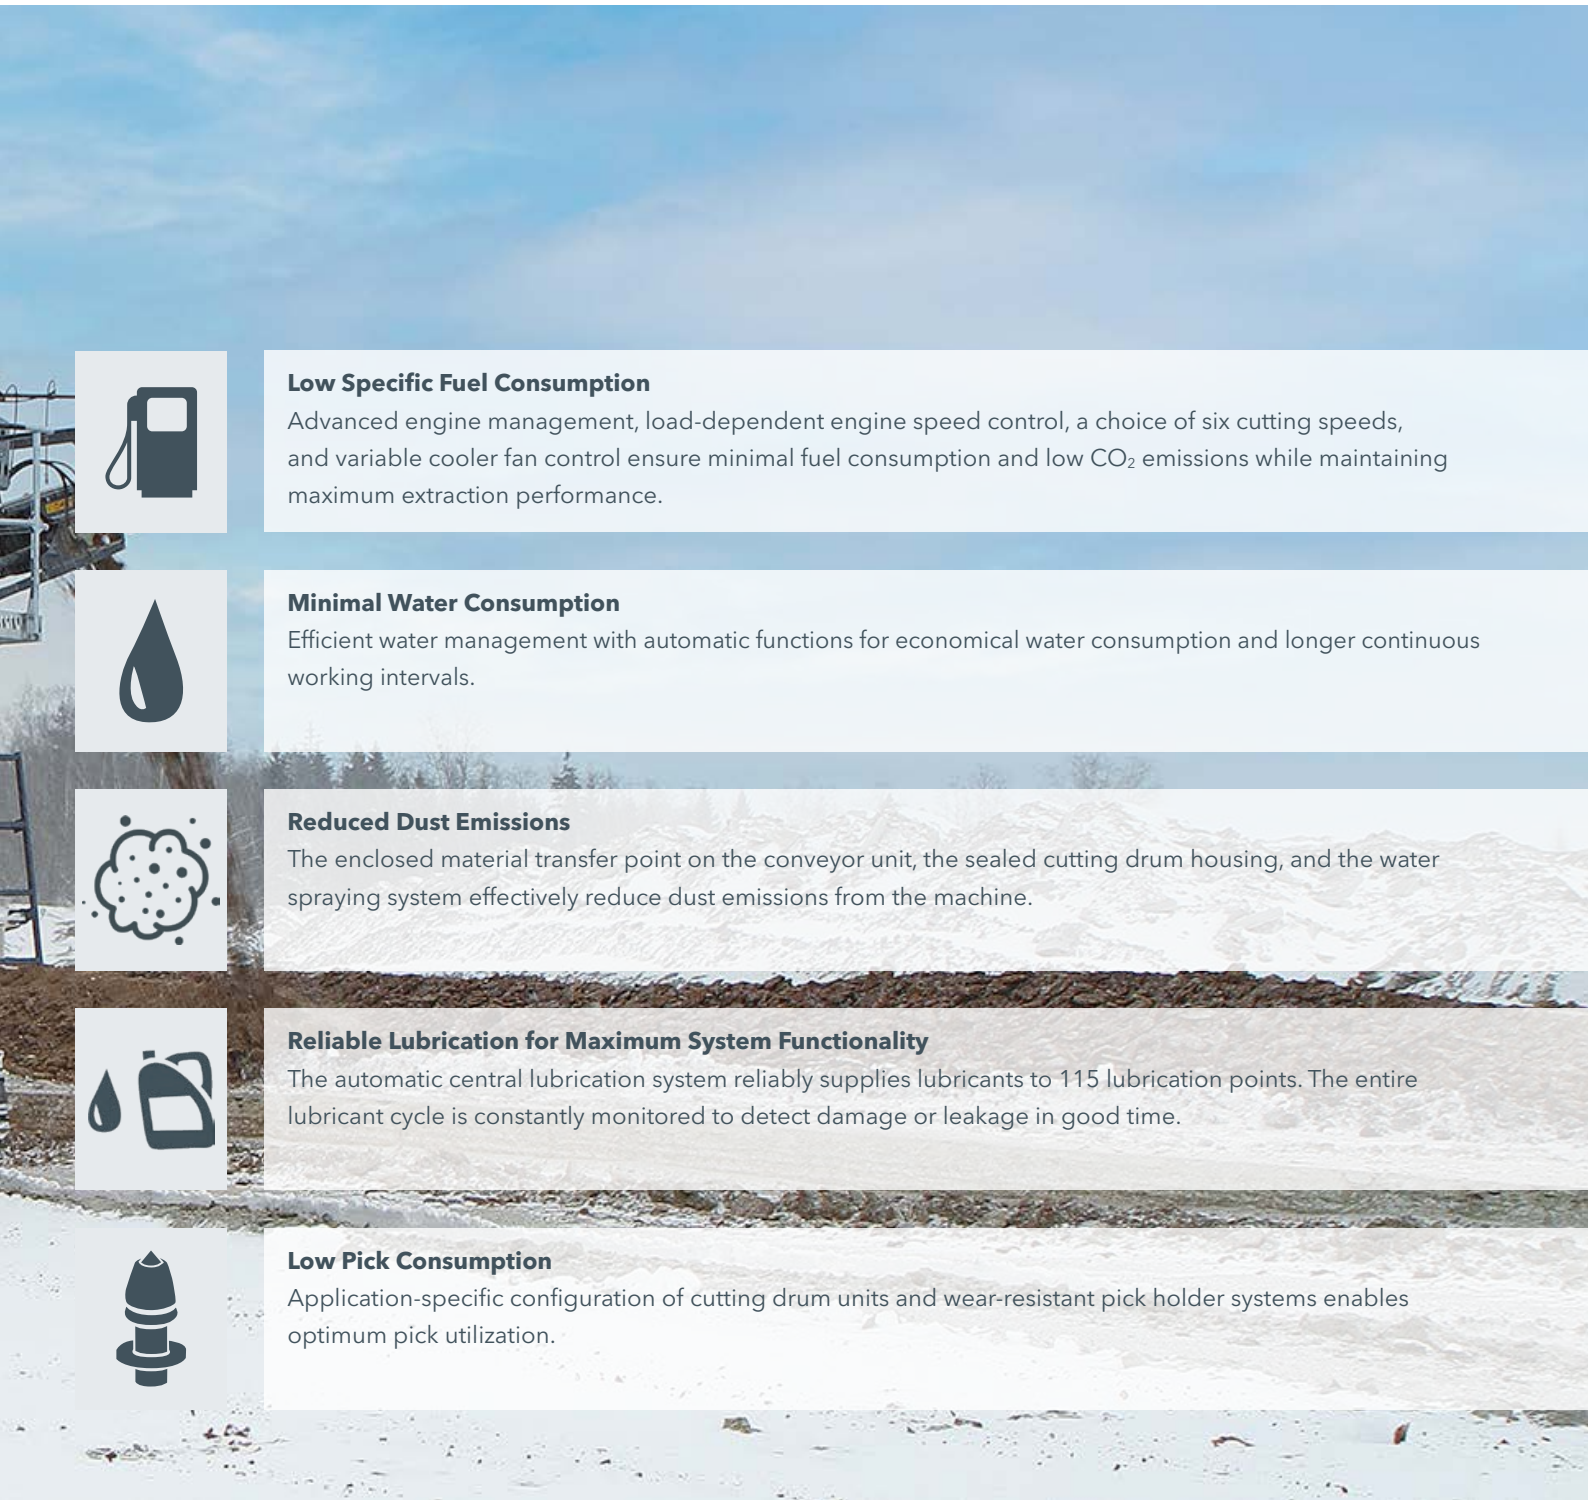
**Low Specific Fuel Consumption**
Advanced engine management, load-dependent engine speed control, a choice of six cutting speeds, and variable cooler fan control ensure minimal fuel consumption and low $CO_2$ emissions while maintaining maximum extraction performance.

**Minimal Water Consumption**
Efficient water management with automatic functions for economical water consumption and longer continuous working intervals.

**Reduced Dust Emissions**
The enclosed material transfer point on the conveyor unit, the sealed cutting drum housing, and the water spraying system effectively reduce dust emissions from the machine.

**Reliable Lubrication for Maximum System Functionality**
The automatic central lubrication system reliably supplies lubricants to 115 lubrication points. The entire lubricant cycle is constantly monitored to detect damage or leakage in good time.

**Low Pick Consumption**
Application-specific configuration of cutting drum units and wear-resistant pick holder systems enables optimum pick utilization.